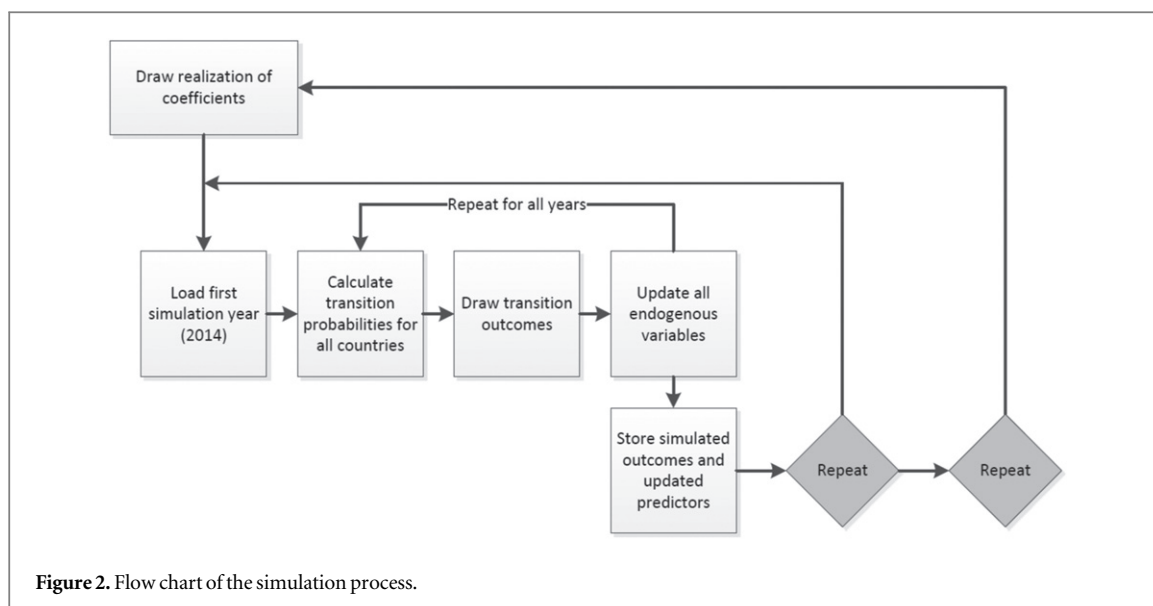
Draw realization of coefficients

Repeat for all years

Load first simulation year (2014)

Calculate transition probabilities for all countries

Draw transition outcomes

Update all endogenous variables

Store simulated outcomes and updated predictors

Repeat

Repeat

**Figure 2.** Flow chart of the simulation process.